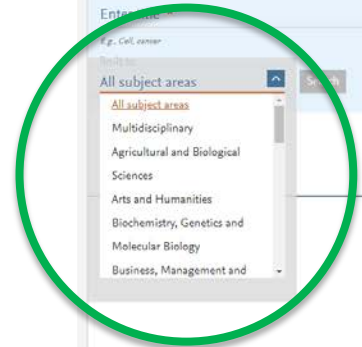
Enter title

E.g., Cell, cancer

Limit to

All subject areas

Search

All subject areas

Multidisciplinary

Agricultural and Biological Sciences

Arts and Humanities

Biochemistry, Genetics and Molecular Biology

Business, Management and